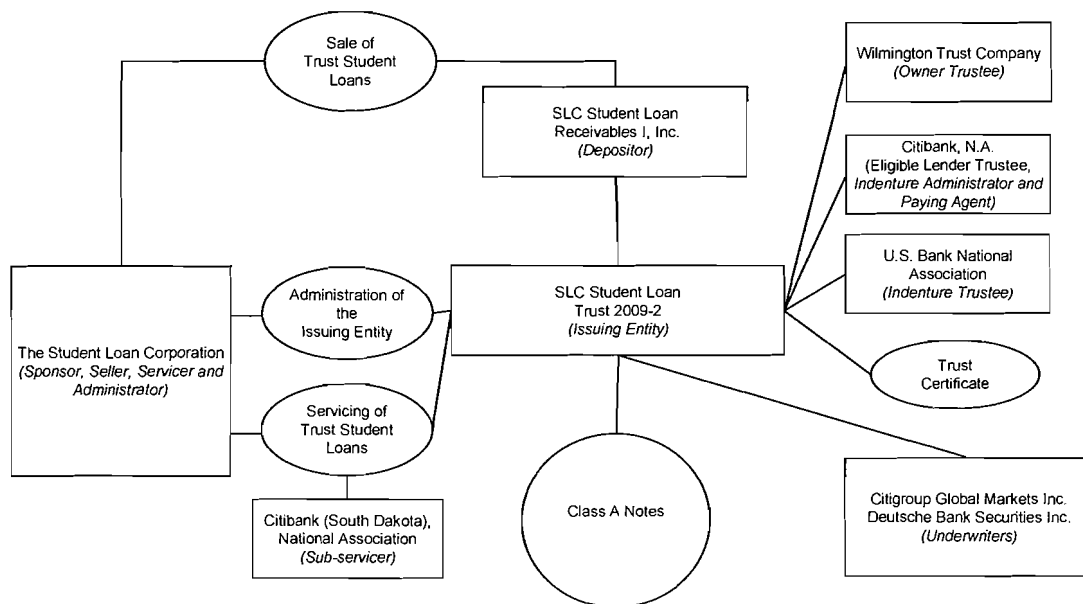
Sale of Trust Student Loans

SLC Student Loan Receivables I, Inc. (Depositor)

Wilmington Trust Company (Owner Trustee)

Citibank, N.A. (Eligible Lender Trustee, Indenture Administrator and Paying Agent)

U.S. Bank National Association (Indenture Trustee)

The Student Loan Corporation (Sponsor, Seller, Servicer and Administrator)

Administration of the Issuing Entity

SLC Student Loan Trust 2009-2 (Issuing Entity)

Trust Certificate

Servicing of Trust Student Loans

Citibank (South Dakota), National Association (Sub-servicer)

Class A Notes

Citigroup Global Markets Inc. Deutsche Bank Securities Inc. (Underwriters)